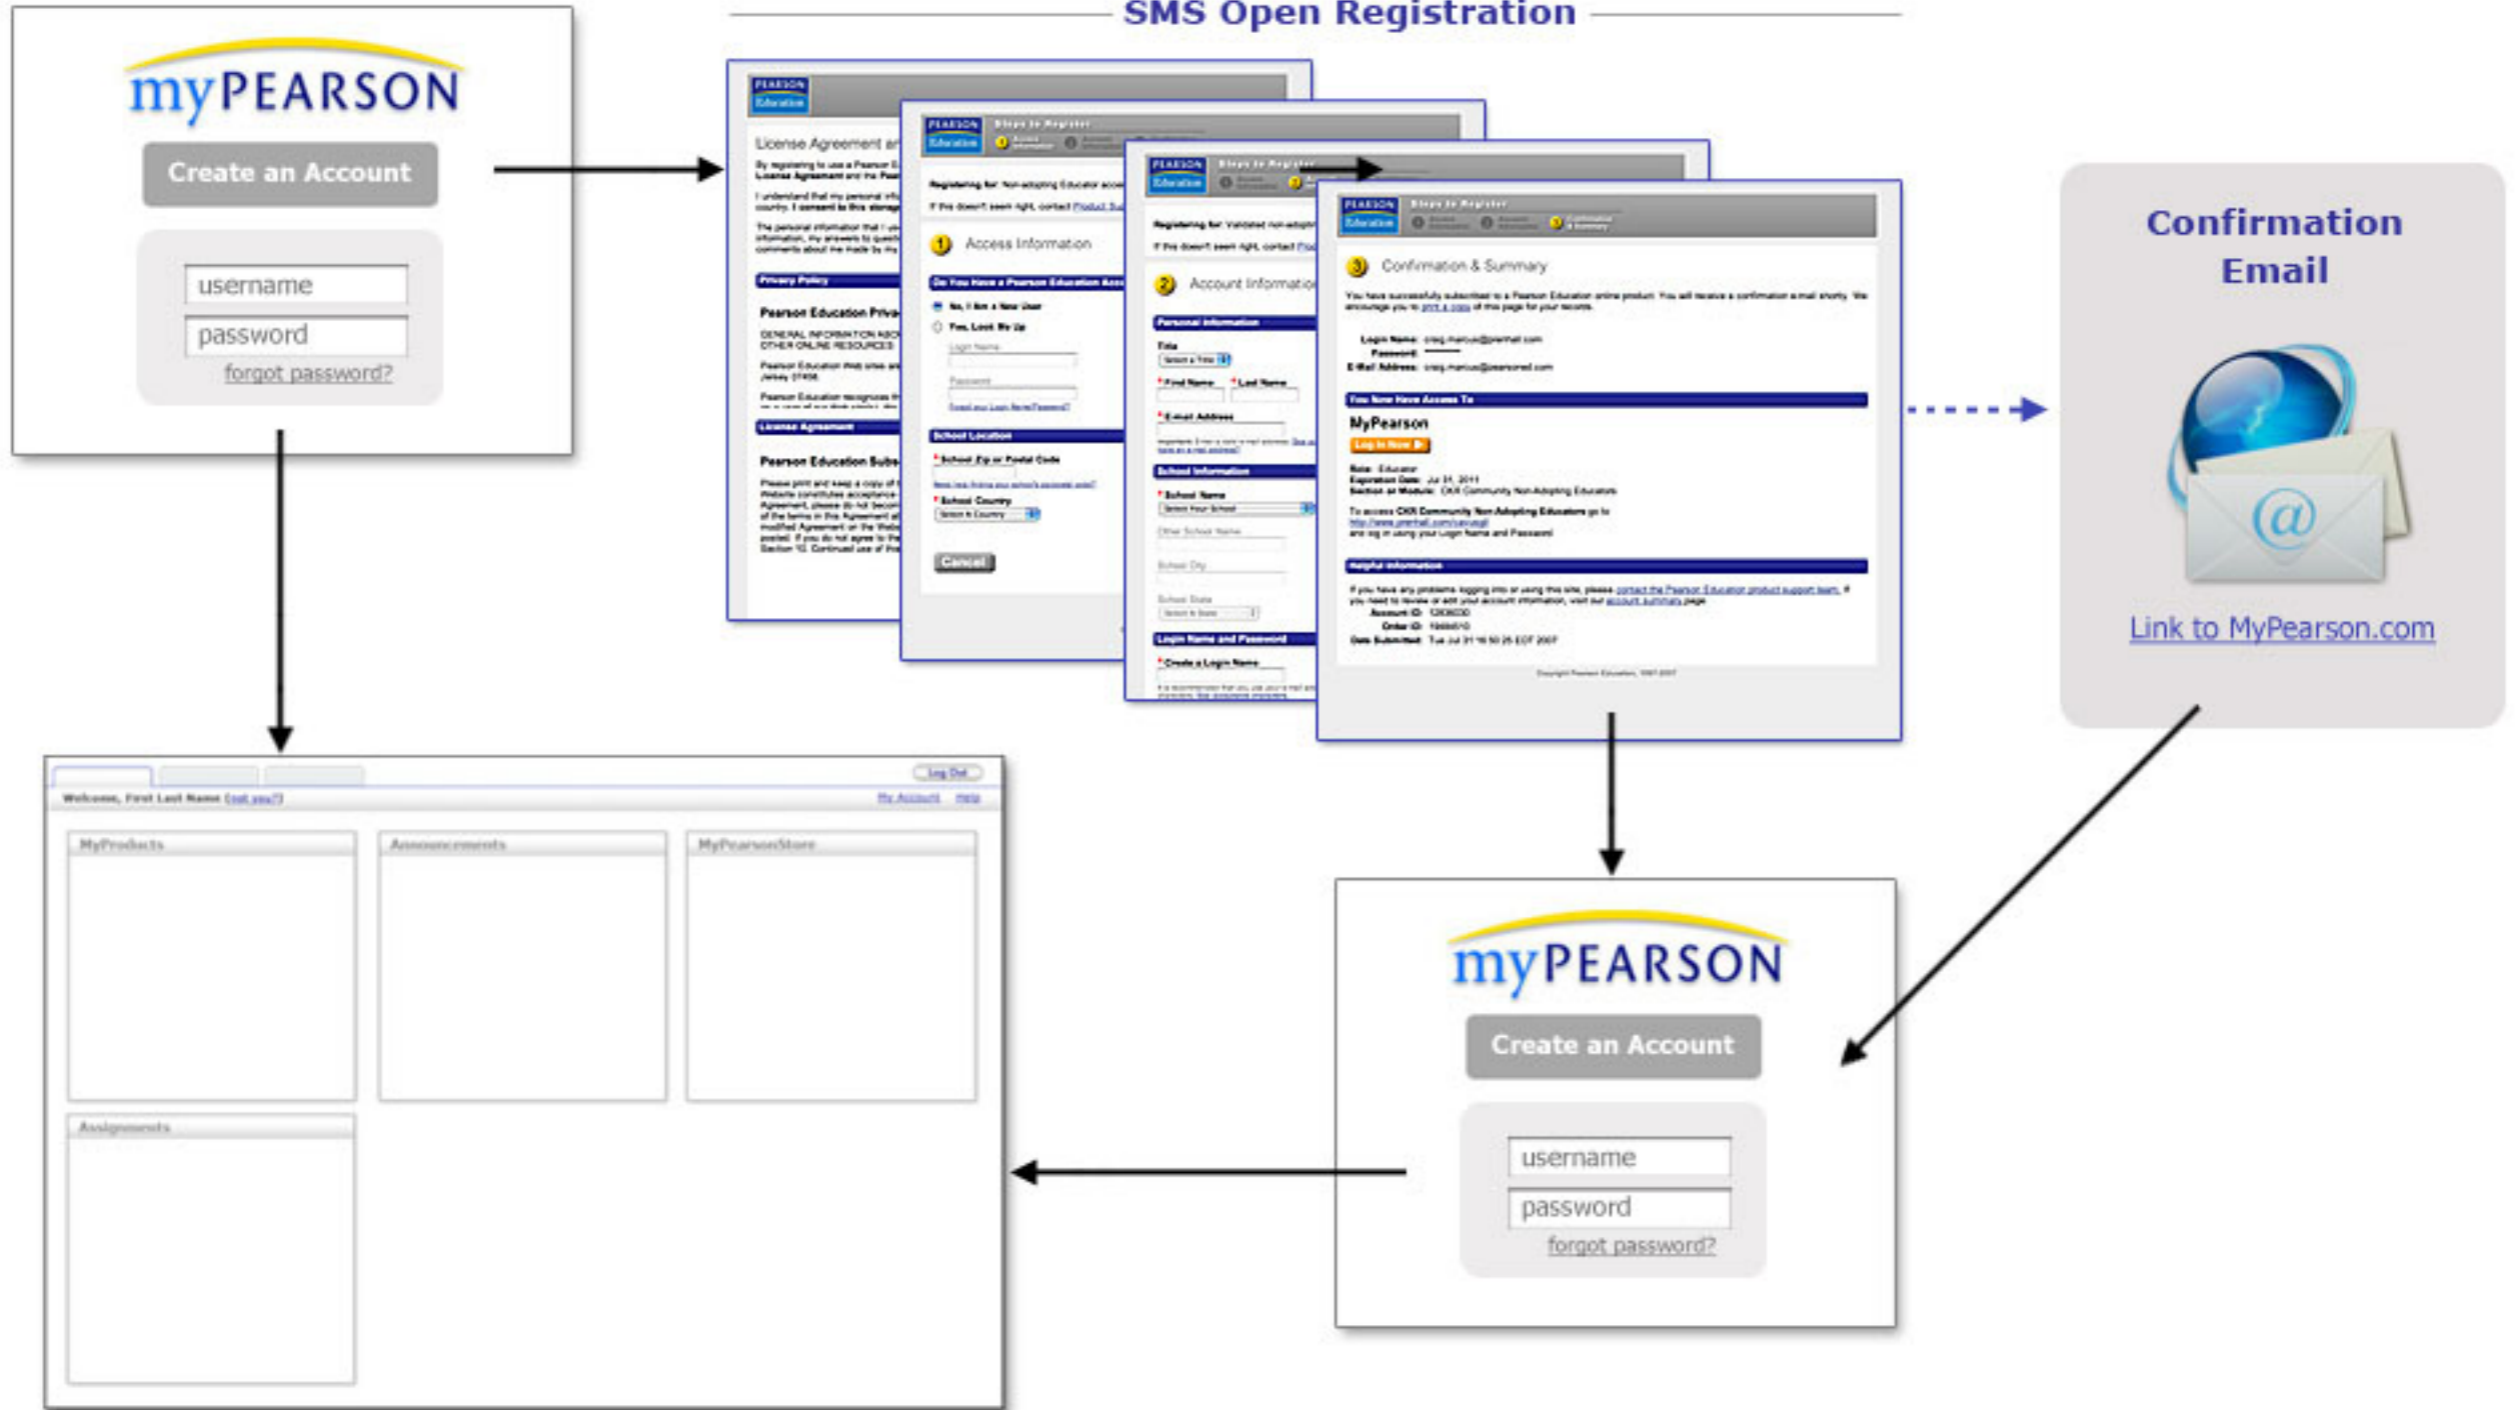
myPEARSON
Create an Account
username
password
forgot password?

SMS Open Registration

PEARSON Education
License Agreement ar
Privacy Policy
Pearson Education Priva
License Agreement
Pearson Education Subs

PEARSON Education
Steps to Register
Registering for: Non-adopting Educator acce
1 Access Information
Do You Have a Pearson Education Acc
No, I Am a New User
Yes, Look Me Up
School Location
School Zip or Postal Code
School Country
Cancel

PEARSON Education
Steps to Register
Registering for: Validated non-adopti
2 Account Information
Personal Information
Title
First Name
Last Name
E-mail Address
School Information
School Name
Login Name and Password
Create a Login Name

PEARSON Education
Steps to Register
3 Confirmation & Summary
Login Name:
Password:
E-Mail Address:
You Now Have Access To
MyPearson
Log In Now
Helpful Information

Confirmation Email
Link to MyPearson.com

Log Out
Welcome, First Last Name (not you?)
My Account Help
MyProducts
Announcements
MyPearsonStore
Assignments

myPEARSON
Create an Account
username
password
forgot password?